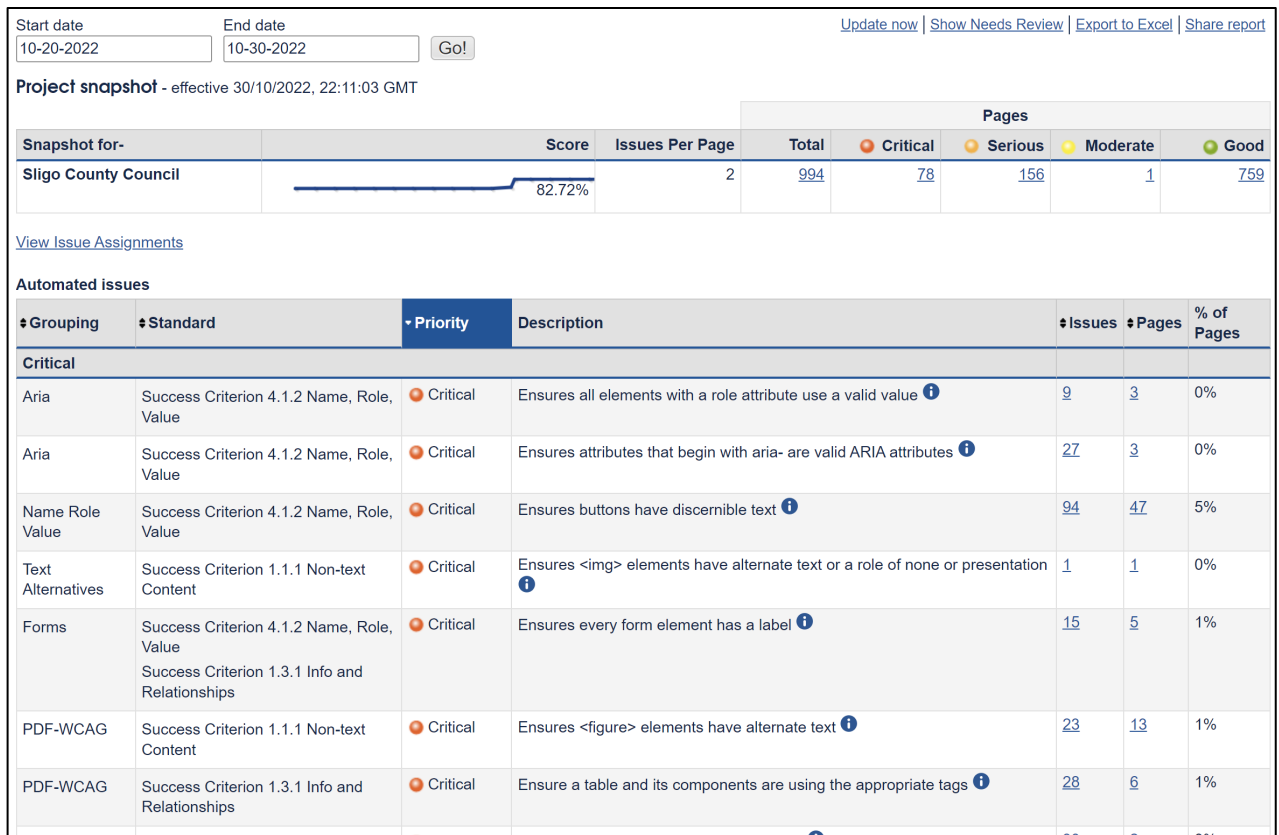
Start date
10-20-2022

End date
10-30-2022

Go!

Update now | Show Needs Review | Export to Excel | Share report

**Project snapshot** - effective 30/10/2022, 22:11:03 GMT

| Snapshot for- | Score | Issues Per Page | Pages: Total | Critical | Serious | Moderate | Good |
|---|---|---|---|---|---|---|---|
| Sligo County Council | 82.72% | 2 | 994 | 78 | 156 | 1 | 759 |

View Issue Assignments

Automated issues

| Grouping | Standard | Priority | Description | Issues | Pages | % of Pages |
|---|---|---|---|---|---|---|
| Critical | | | | | | |
| Aria | Success Criterion 4.1.2 Name, Role, Value | Critical | Ensures all elements with a role attribute use a valid value | 9 | 3 | 0% |
| Aria | Success Criterion 4.1.2 Name, Role, Value | Critical | Ensures attributes that begin with aria- are valid ARIA attributes | 27 | 3 | 0% |
| Name Role Value | Success Criterion 4.1.2 Name, Role, Value | Critical | Ensures buttons have discernible text | 94 | 47 | 5% |
| Text Alternatives | Success Criterion 1.1.1 Non-text Content | Critical | Ensures <img> elements have alternate text or a role of none or presentation | 1 | 1 | 0% |
| Forms | Success Criterion 4.1.2 Name, Role, Value<br>Success Criterion 1.3.1 Info and Relationships | Critical | Ensures every form element has a label | 15 | 5 | 1% |
| PDF-WCAG | Success Criterion 1.1.1 Non-text Content | Critical | Ensures <figure> elements have alternate text | 23 | 13 | 1% |
| PDF-WCAG | Success Criterion 1.3.1 Info and Relationships | Critical | Ensure a table and its components are using the appropriate tags | 28 | 6 | 1% |